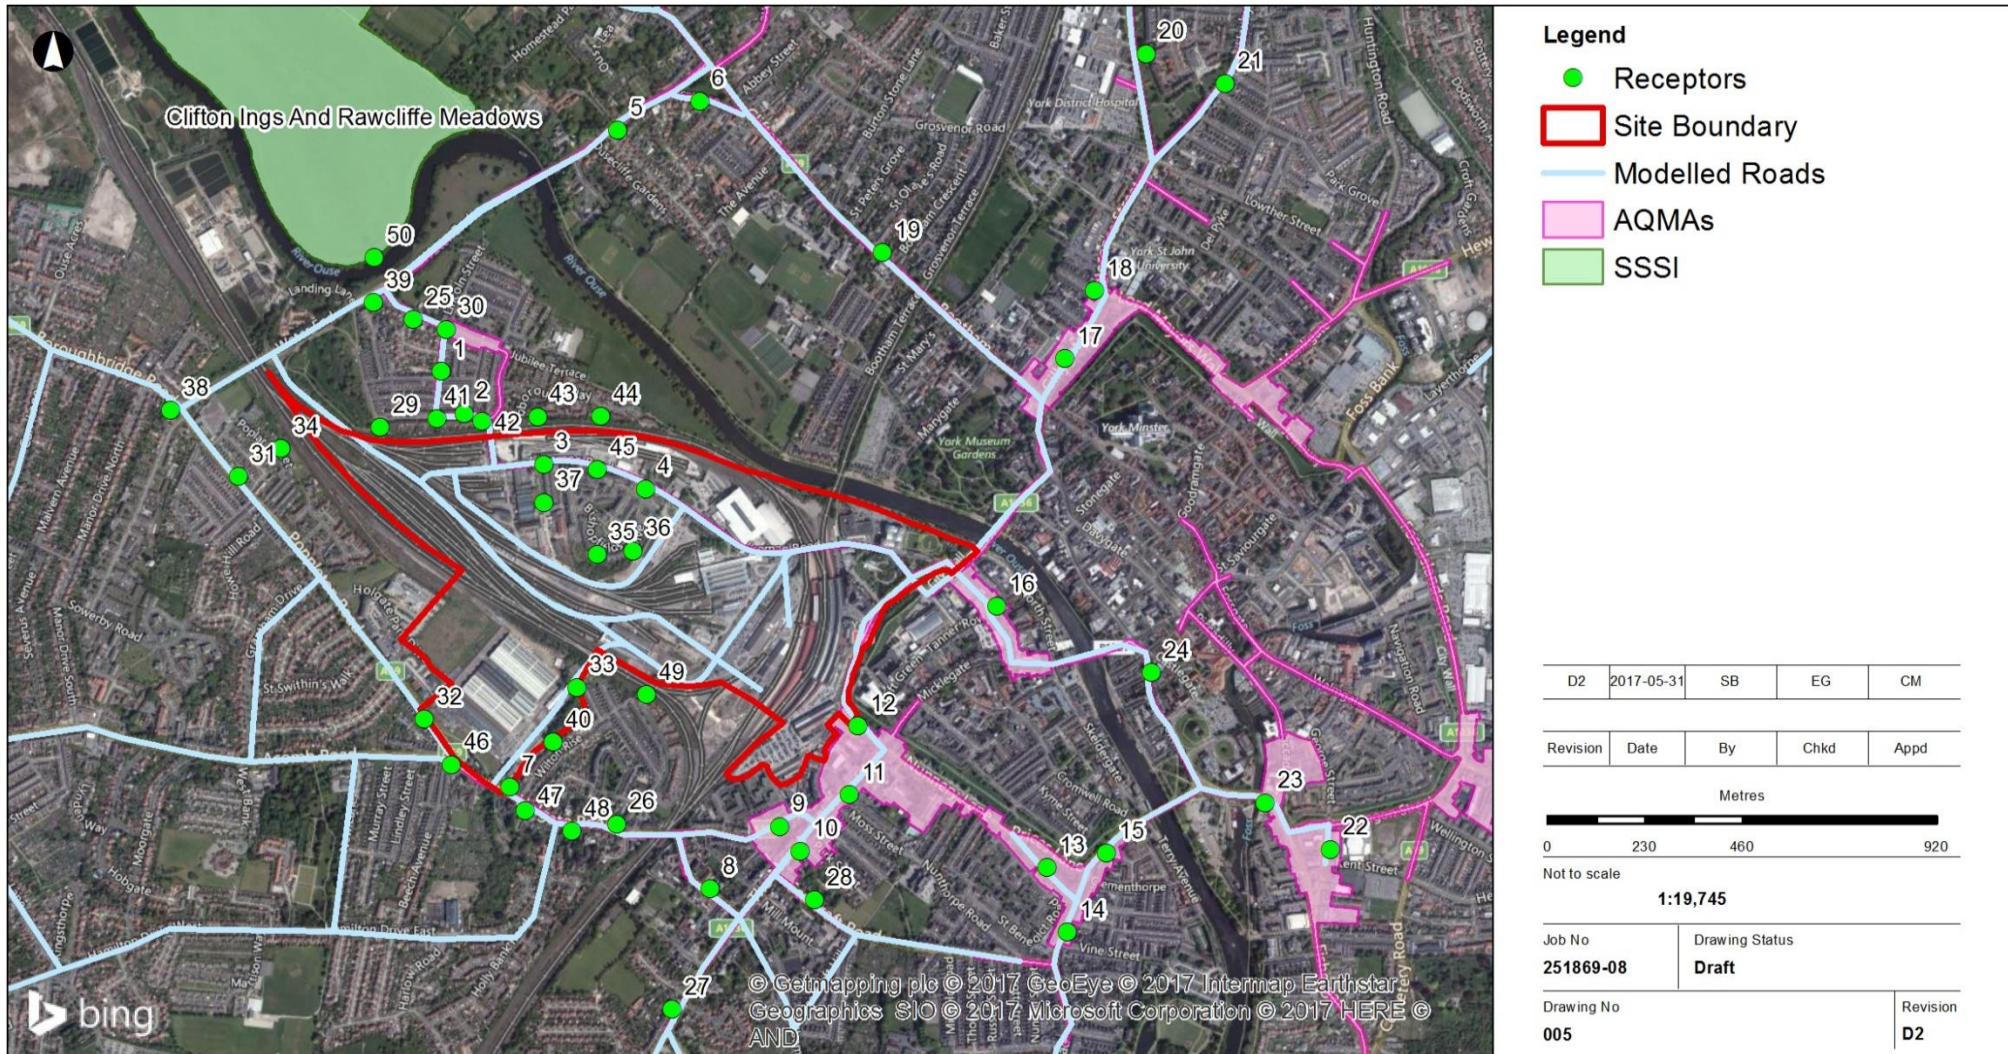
Clifton Ings And Rawcliffe Meadows

50
39
25
30
1
2
41
42
43
44
29
38
34
31
3
45
4
37
35
36
33
49
32
40
46
7
47
48
26
9
10
11
12
8
28
27
16
24
13
15
14
23
22
17
18
19
20
21
5
6

Homestead Park
Abbey Street
Burton Stone Lane
Baker Street
York District Hospital
Grosvenor Road
Huntington Road
Park Grove
Lowther Street
Clifton Gardens
The Avenue
St Peters Grove
St Olave's Road
Bootham Crescent
Grosvenor Terrace
River Ouse
Landing Lane
Jubilee Terrace
Boroughbridge Road
York St John University
De Grey
York Minster
York Museum Gardens
Marygate
St Mary's
Bootham Terrace
Stonegate
Goodramgate
St Saviourgate
Foss Bank
Layerthorpe
Malvern Avenue
Manor Drive North
Severus Avenue
Manor Drive South
Sowerby Road
St Swithin's Walk
Holgate Road
Moss Street
Micklegate
Tanner Row
North Street
Skeldergate
Cromwell Road
Nunthorpe Road
Terry Avenue
Clementhorpe
Vine Street
Navigation Road
Wellington Street
Fishergate
Kyme Street
Mill Mount
Murray Street
Lindley Street
Beech Avenue
Hobgate
Moorgate
Acomb Road
Milton Drive East
Holly Bank
Harrow Road
Cemetery Road
Hewarth

© Getmapping plc © 2017 GeoEye © 2017 Intermap Earthstar Geographics SIO © 2017 Microsoft Corporation © 2017 HERE © AND

bing

Legend
Receptors
Site Boundary
Modelled Roads
AQMAs
SSSI

| D2 | 2017-05-31 | SB | EG | CM |
|---|---|---|---|---|
| Revision | Date | By | Chkd | Appd |

Metres
0 230 460 920
Not to scale
1:19,745

Job No
251869-08
Drawing Status
Draft
Drawing No
005
Revision
D2